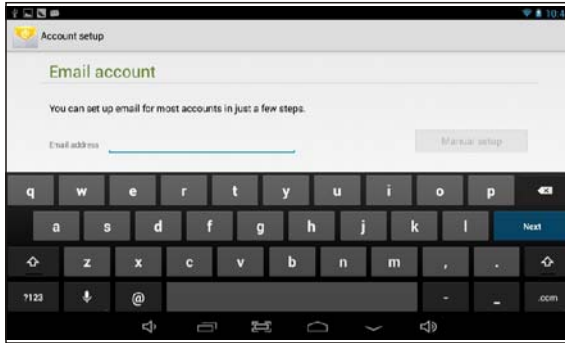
10:4

Account setup

Email account

You can set up email for most accounts in just a few steps.

Email address

Manual setup

q w e r t y u i o p

a s d f g h j k l Next

z x c v b n m , .

?123 @ - _ .com